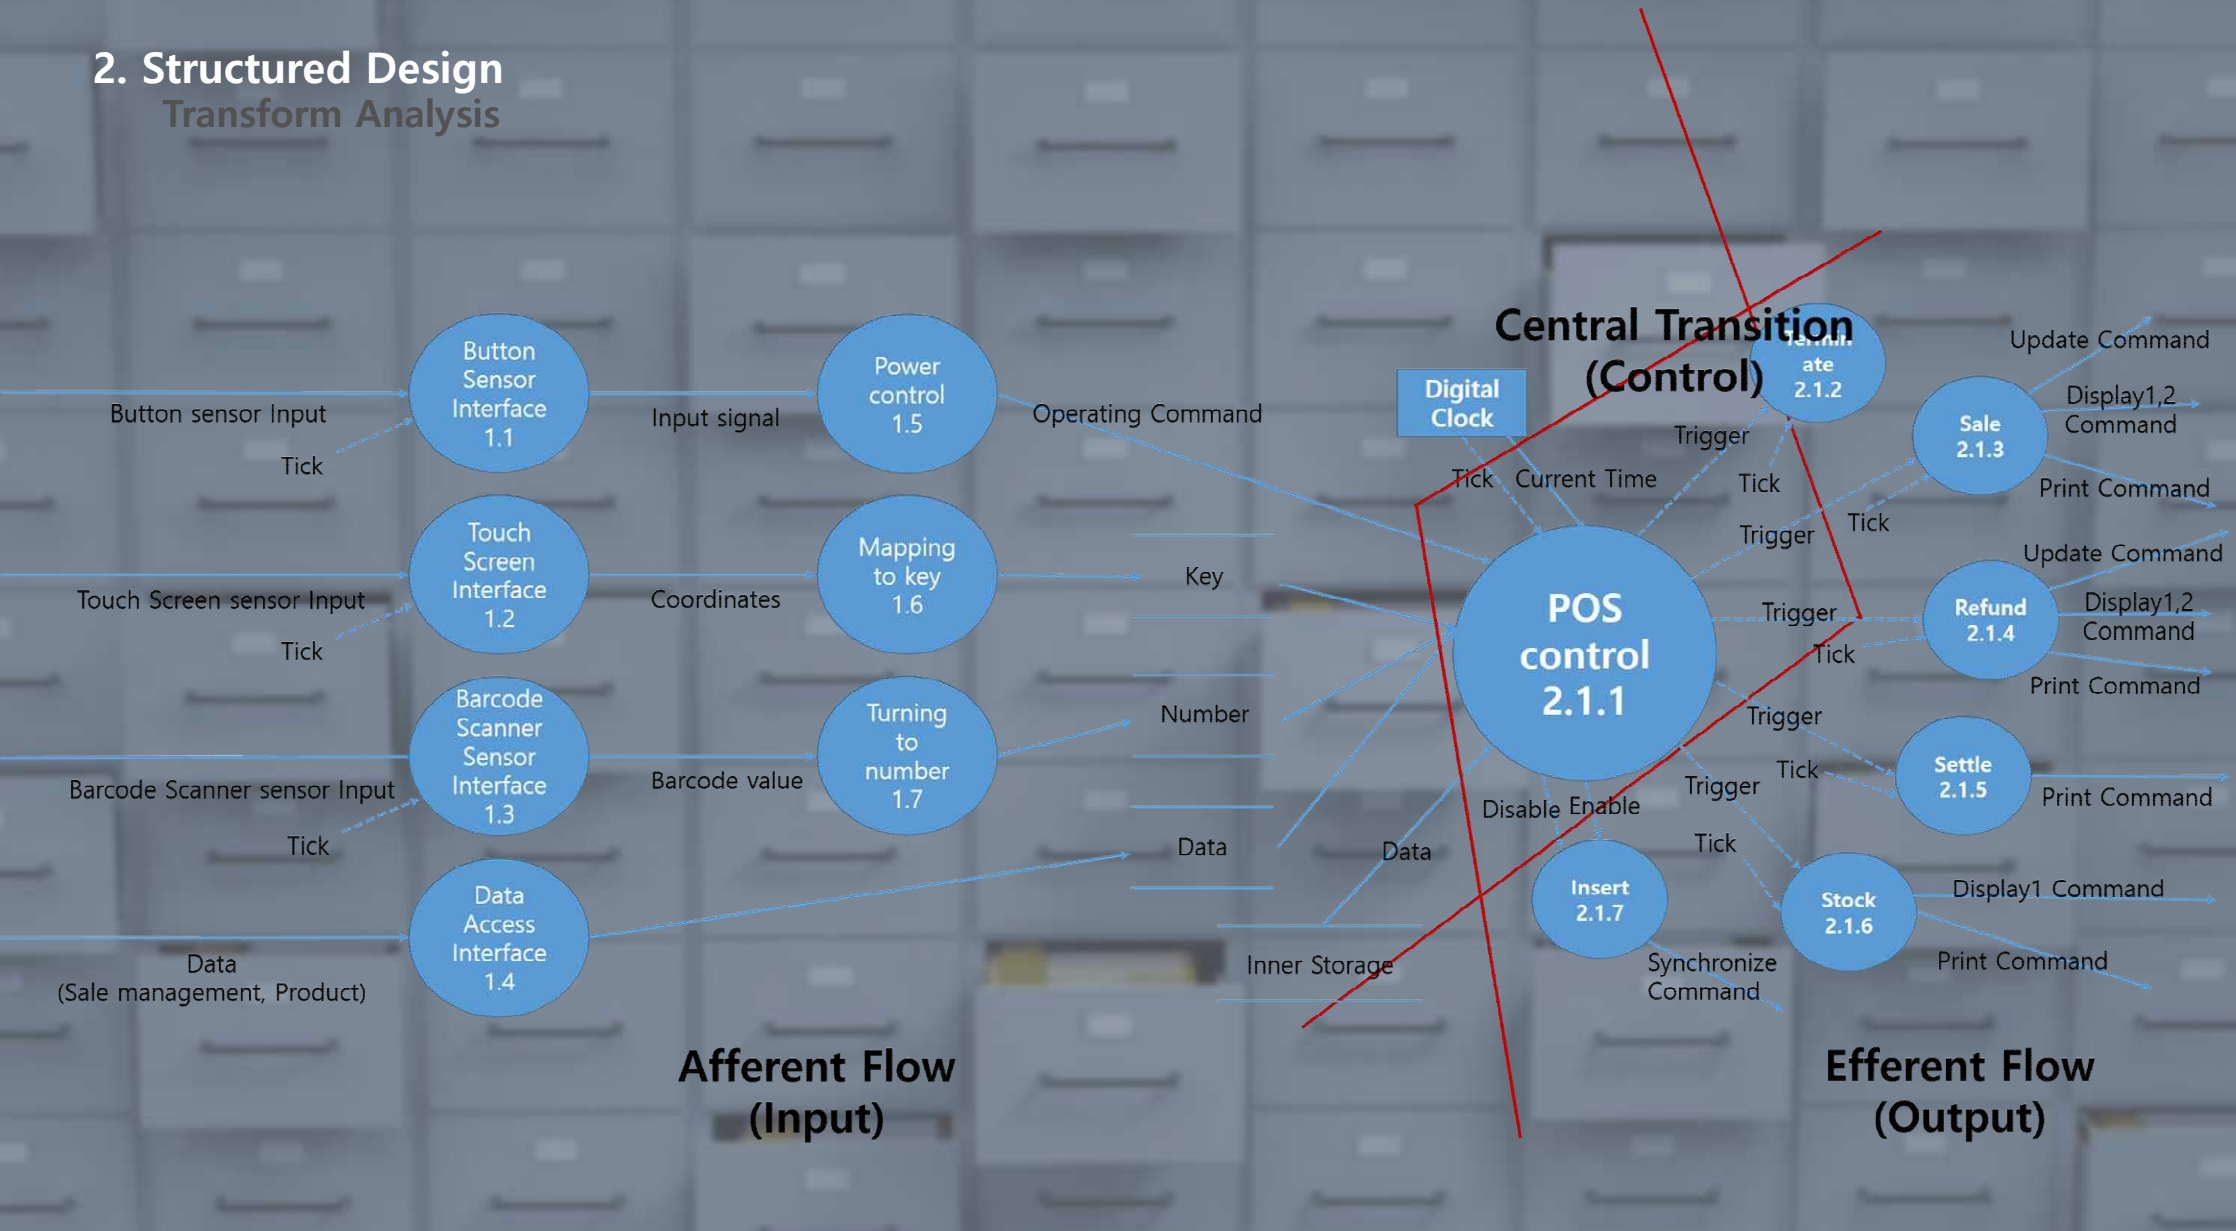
2. Structured Design
Transform Analysis

Button Sensor Interface 1.1
Button sensor Input
Tick
Input signal
Power control 1.5
Operating Command

Touch Screen Interface 1.2
Touch Screen sensor Input
Tick
Coordinates
Mapping to key 1.6
Key

Barcode Scanner Sensor Interface 1.3
Barcode Scanner sensor Input
Tick
Barcode value
Turning to number 1.7
Number

Data Access Interface 1.4
Data
(Sale management, Product)
Data

Central Transition
(Control)
Digital Clock
Tick
Current Time
Terminate 2.1.2
Trigger
Tick
Trigger
Tick
POS control 2.1.1
Update Command
Sale 2.1.3
Display1,2 Command
Print Command
Update Command
Refund 2.1.4
Trigger
Tick
Display1,2 Command
Print Command
Trigger
Tick
Settle 2.1.5
Print Command
Trigger
Tick
Disable Enable
Data
Insert 2.1.7
Stock 2.1.6
Display1 Command
Print Command
Synchronize Command
Inner Storage

Afferent Flow
(Input)

Efferent Flow
(Output)